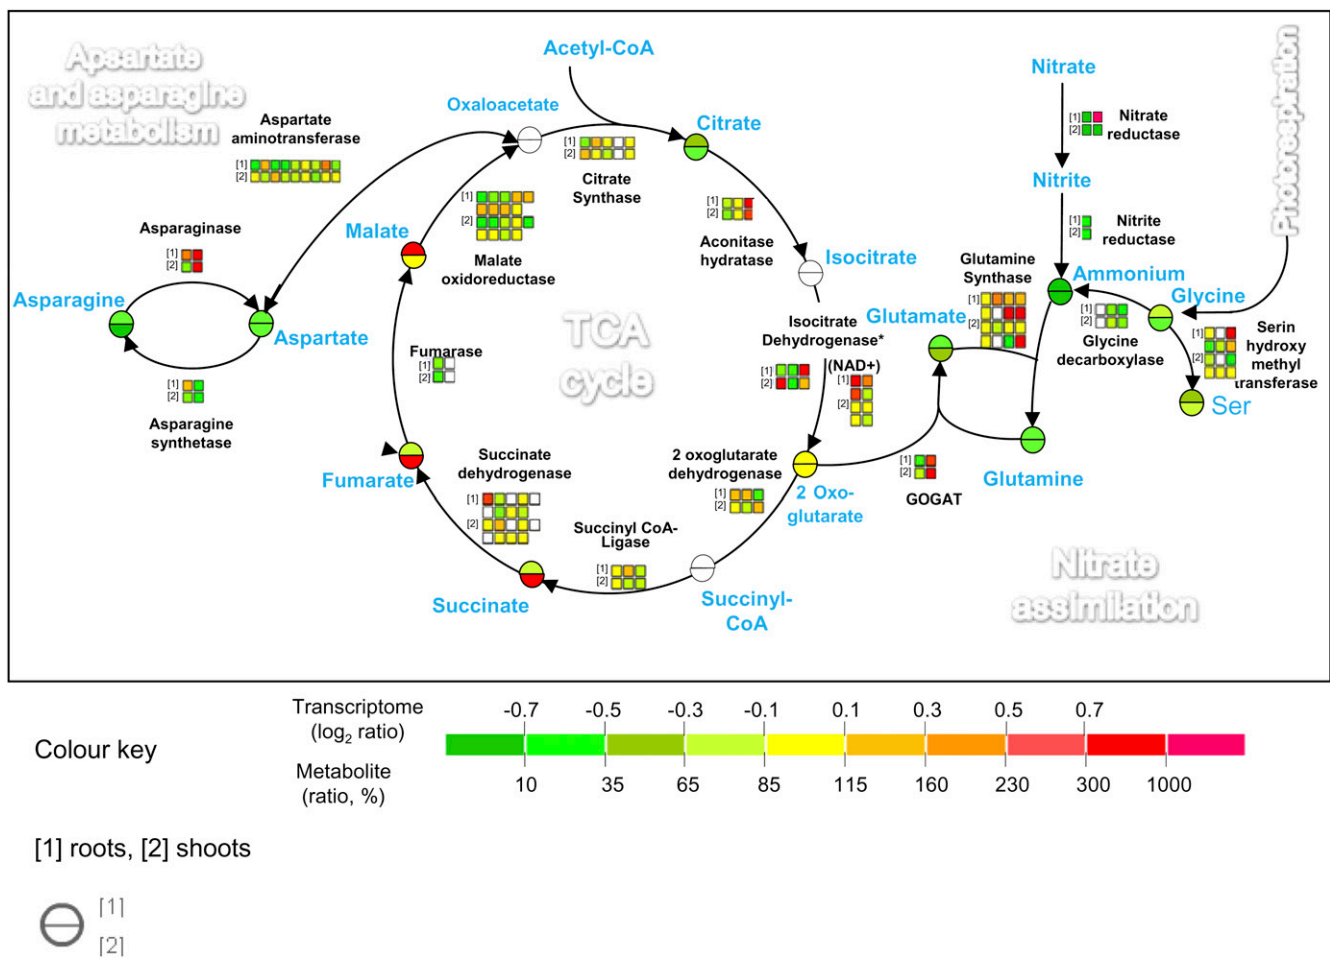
Apsartate and asparagine metabolism

Aspartate aminotransferase
[1]
[2]

Asparaginase
[1]
[2]

Asparagine

Aspartate

[1]
[2]
Asparagine synthetase

Oxaloacetate

Acetyl-CoA

Citrate

[1]
[2]
Citrate Synthase

Malate

[1]
[2]
Malate oxidoreductase

Fumarase
[1]
[2]

TCA cycle

[1]
[2]
Aconitase hydratase

Isocitrate

Isocitrate Dehydrogenase*
[1]
[2]
(NAD+)
[1]
[2]

Fumarate

Succinate dehydrogenase
[1]
[2]

2 oxoglutarate dehydrogenase
[1]
[2]

2 Oxo-glutarate

Succinyl CoA-Ligase
[1]
[2]

Succinate

Succinyl-CoA

Nitrate

[1]
[2]
Nitrate reductase

Nitrite

[1]
[2]
Nitrite reductase

Photorespiration

Glutamine Synthase
[1]
[2]

Ammonium

Glycine

Glutamate

[1]
[2]
Glycine decarboxylase

[1]
[2]
Serin hydroxy methyl transferase

Ser

[1]
[2]
GOGAT

Glutamine

Nitrate assimilation

Colour key

Transcriptome ($\log_2$ ratio)
-0.7 -0.5 -0.3 -0.1 0.1 0.3 0.5 0.7

Metabolite (ratio, %)
10 35 65 85 115 160 230 300 1000

[1] roots, [2] shoots

[1]
[2]